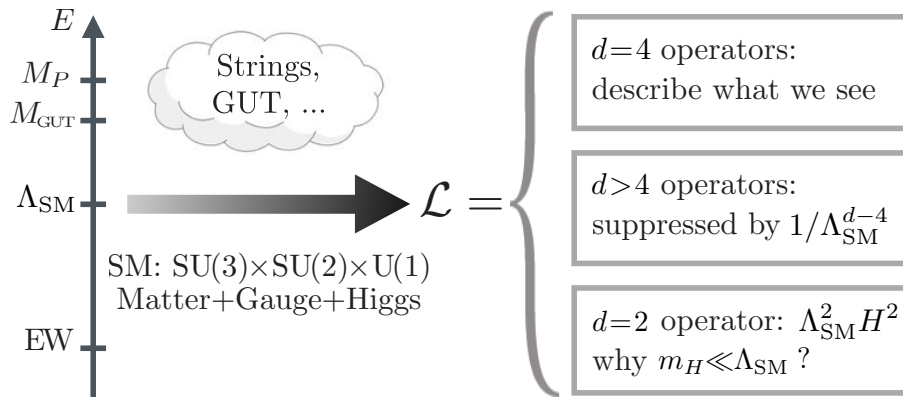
$E$

$M_P$

$M_{\text{GUT}}$

$\Lambda_{\text{SM}}$

EW

Strings, GUT, ...

SM: SU(3)×SU(2)×U(1)
Matter+Gauge+Higgs

$\mathcal{L} =$

$d$=4 operators: describe what we see

$d$>4 operators: suppressed by $1/\Lambda_{\text{SM}}^{d-4}$

$d$=2 operator: $\Lambda_{\text{SM}}^2 H^2$
why $m_H \ll \Lambda_{\text{SM}}$ ?